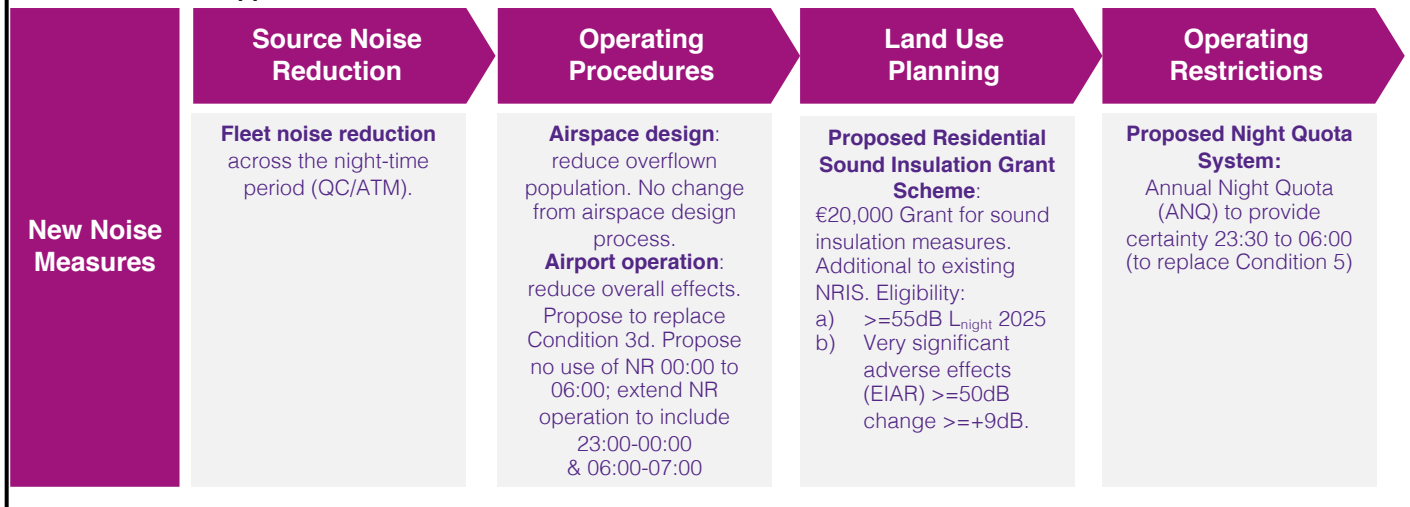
Source Noise Reduction

Operating Procedures

Land Use Planning

Operating Restrictions

New Noise Measures

**Fleet noise reduction** across the night-time period (QC/ATM).

**Airspace design**: reduce overflown population. No change from airspace design process.
**Airport operation**: reduce overall effects. Propose to replace Condition 3d. Propose no use of NR 00:00 to 06:00; extend NR operation to include 23:00-00:00 & 06:00-07:00

**Proposed Residential Sound Insulation Grant Scheme**: €20,000 Grant for sound insulation measures. Additional to existing NRIS. Eligibility:
a) >=55dB $L_{night}$ 2025
b) Very significant adverse effects (EIAR) >=50dB change >=+9dB.

**Proposed Night Quota System:** Annual Night Quota (ANQ) to provide certainty 23:30 to 06:00 (to replace Condition 5)